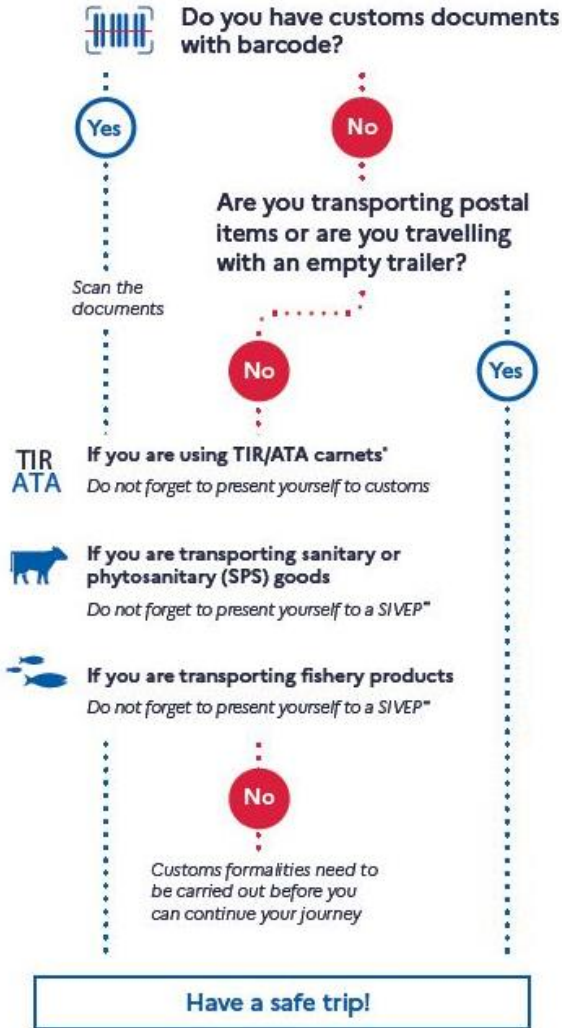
Do you have customs documents with barcode?

Yes

No

Are you transporting postal items or are you travelling with an empty trailer?

Scan the documents

No

Yes

TIR ATA

If you are using TIR/ATA carnets*
Do not forget to present yourself to customs

If you are transporting sanitary or phytosanitary (SPS) goods
Do not forget to present yourself to a SIVEP**

If you are transporting fishery products
Do not forget to present yourself to a SIVEP**

No

Customs formalities need to be carried out before you can continue your journey

Have a safe trip!